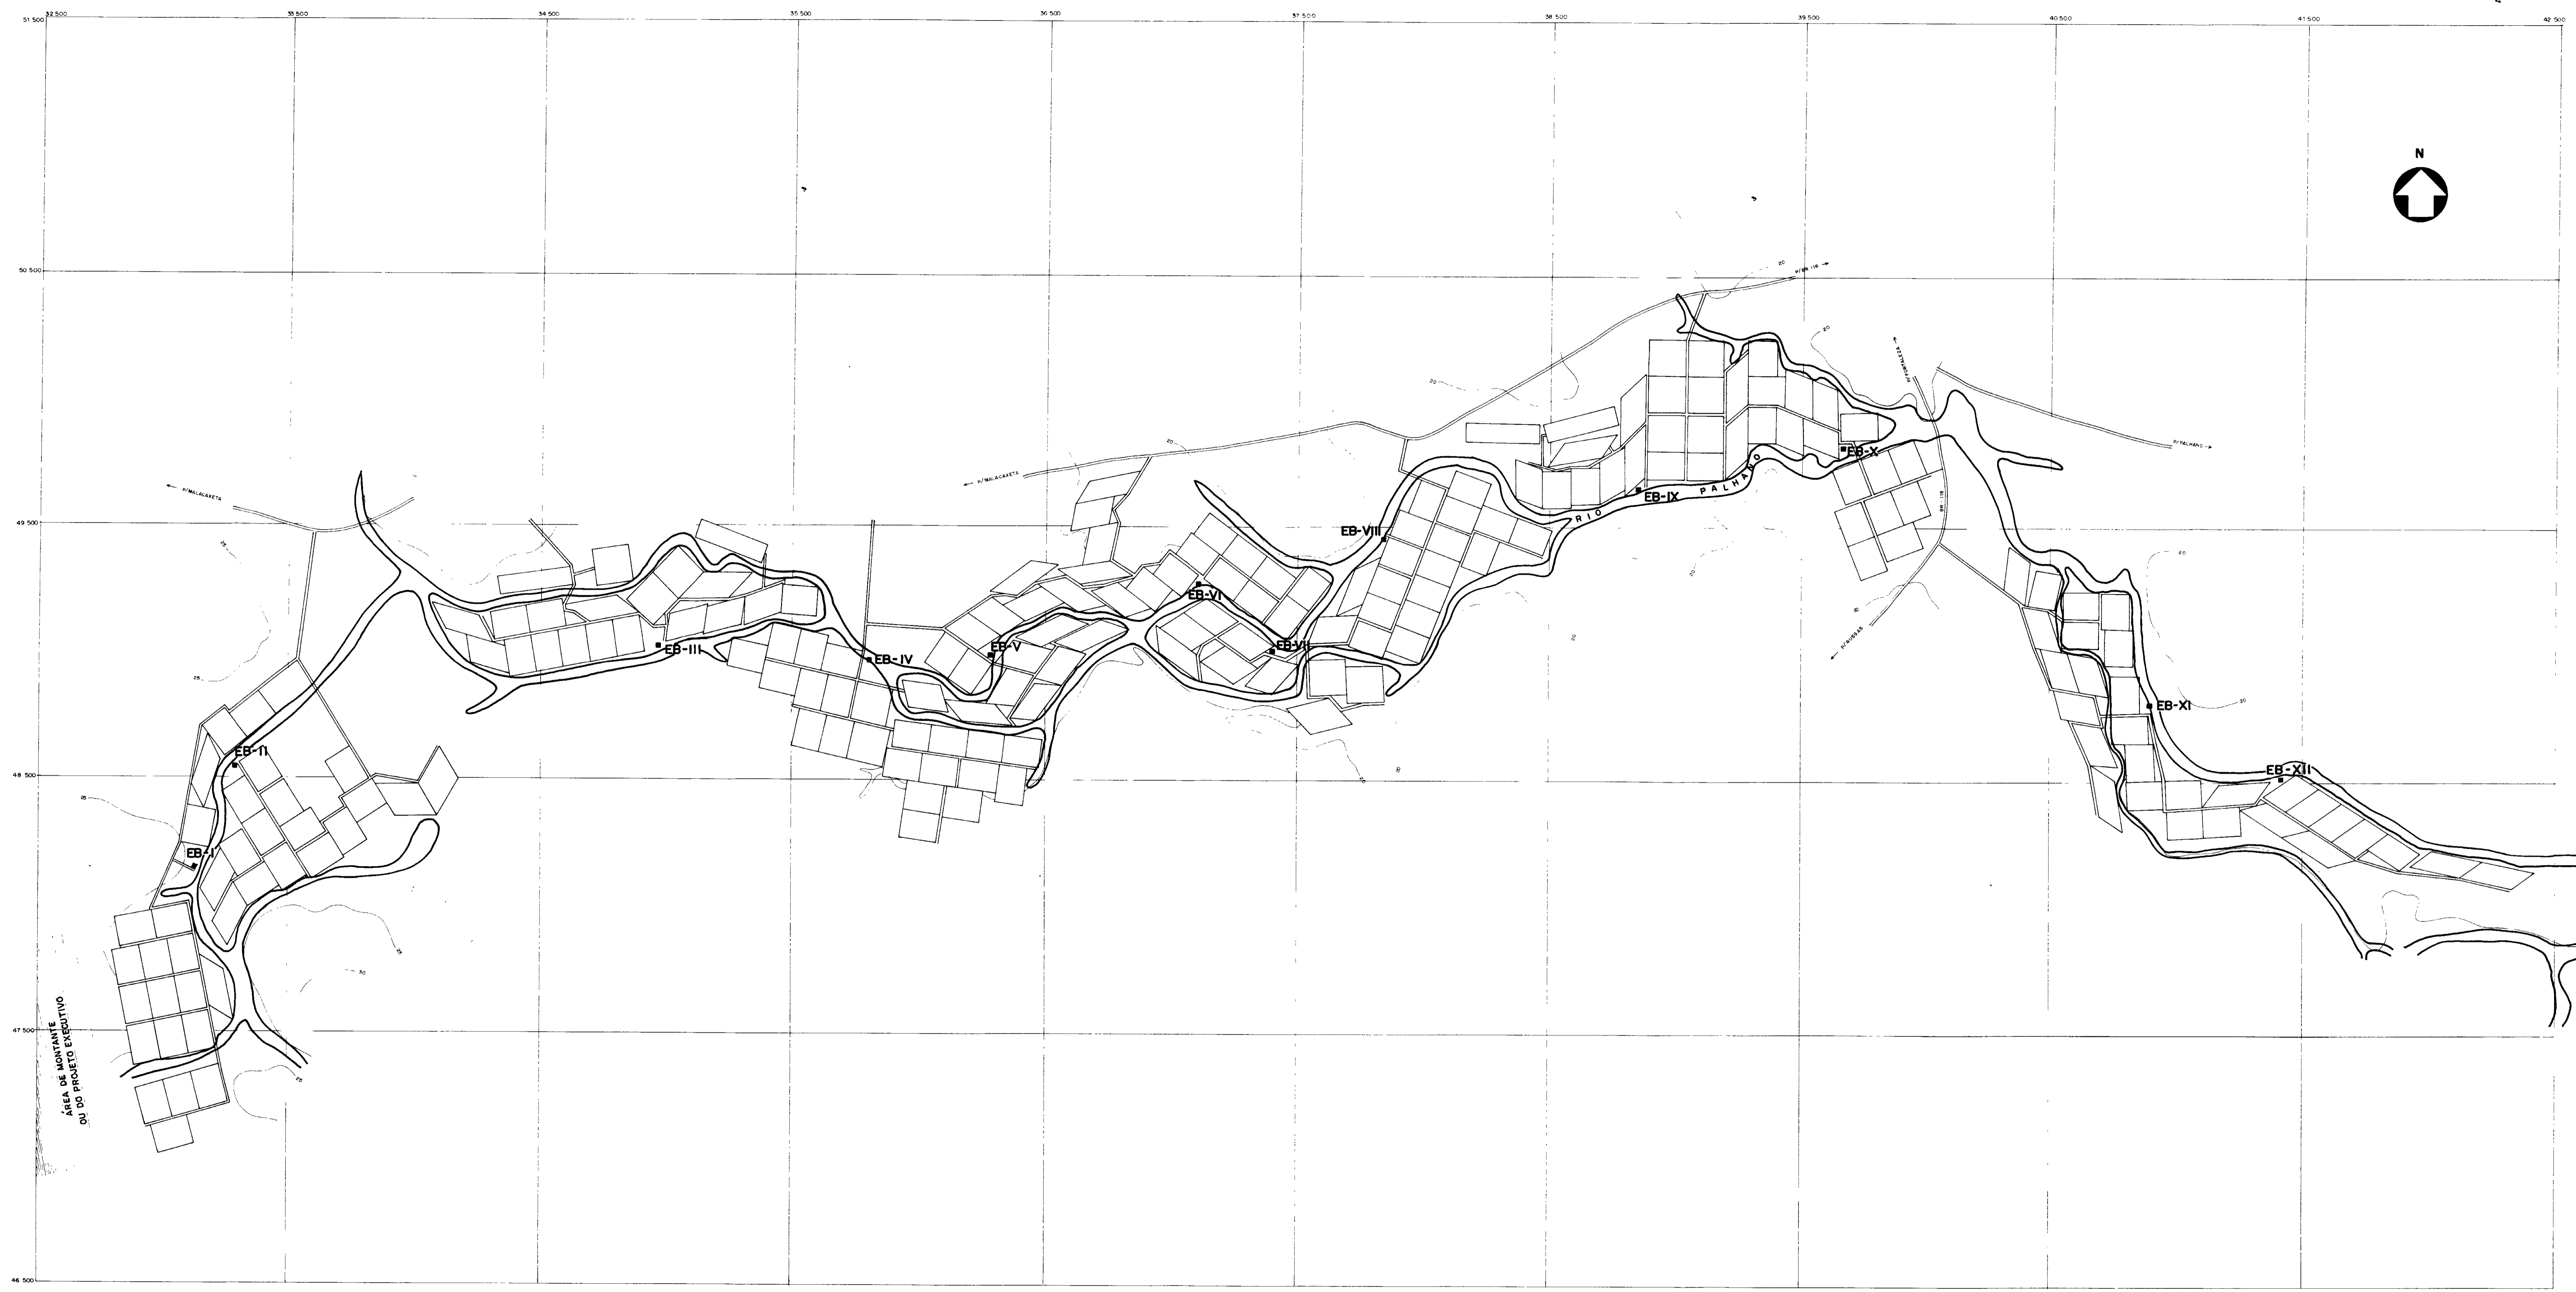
32 500
33 500
34 500
35 500
36 500
37 500
38 500
39 500
40 500
41 500
42 500
51 500
50 500
49 500
48 500
47 500
46 500

N

P/ BR-116
P/ MALACAKETA
P/ MALACAKETA
P/ PALHANO
P/ FORTALEZA
P/ RUSSAS
BR-116

RIO PALHANO

EB-I
EB-II
EB-III
EB-IV
EB-V
EB-VI
EB-VII
EB-VIII
EB-IX
EB-X
EB-XI
EB-XII

20
25
30

ÁREA DE MONTANTE
OU DO PROJETO EXECUTIVO